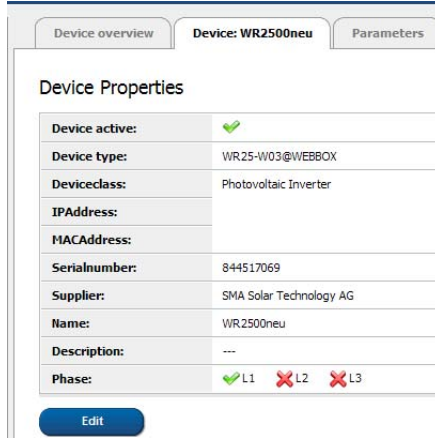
Device overview | Device: WR2500neu | Parameters

Device Properties

| | |
|---|---|
| Device active: | ✔ |
| Device type: | WR25-W03@WEBBOX |
| Deviceclass: | Photovoltaic Inverter |
| IPAddress: | |
| MACAddress: | |
| Serialnumber: | 844517069 |
| Supplier: | SMA Solar Technology AG |
| Name: | WR2500neu |
| Description: | --- |
| Phase: | ✔L1 ✘L2 ✘L3 |

Edit